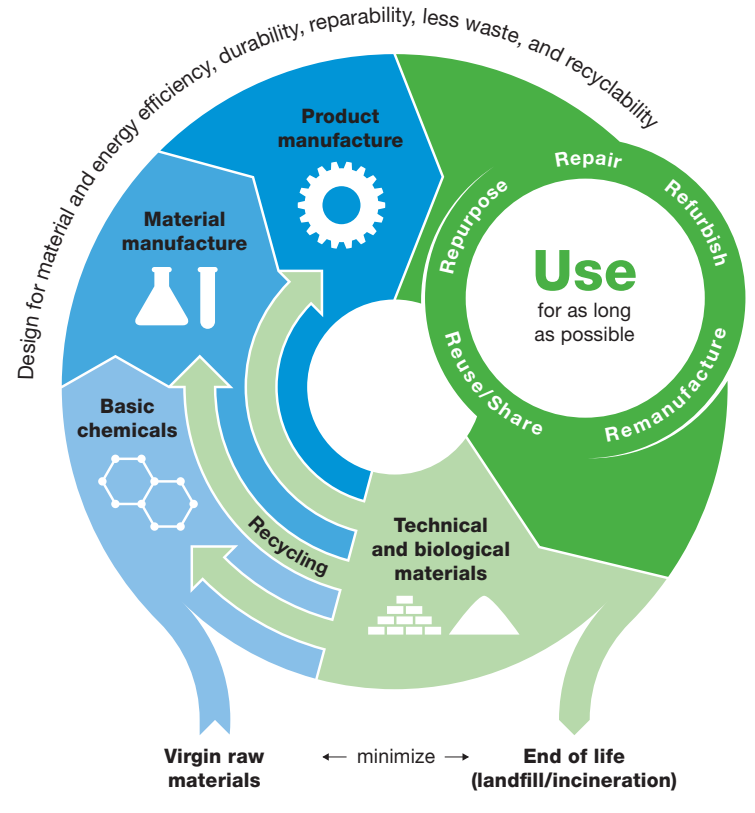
Design for material and energy efficiency, durability, reparability, less waste, and recyclability

Product manufacture

Material manufacture

Basic chemicals

Repair

Refurbish

Repurpose

Use

for as long as possible

Reuse/Share

Remanufacture

Recycling

Technical and biological materials

Virgin raw materials

← minimize →

End of life (landfill/incineration)